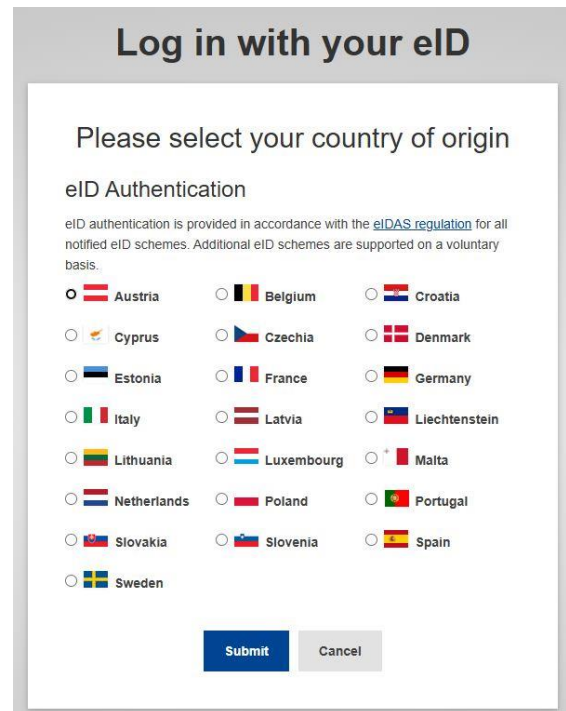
Log in with your eID

Please select your country of origin

eID Authentication

eID authentication is provided in accordance with the eIDAS regulation for all notified eID schemes. Additional eID schemes are supported on a voluntary basis.

| | | |
|---|---|---|
| Austria | Belgium | Croatia |
| Cyprus | Czechia | Denmark |
| Estonia | France | Germany |
| Italy | Latvia | Liechtenstein |
| Lithuania | Luxembourg | Malta |
| Netherlands | Poland | Portugal |
| Slovakia | Slovenia | Spain |
| Sweden | | |

Submit Cancel